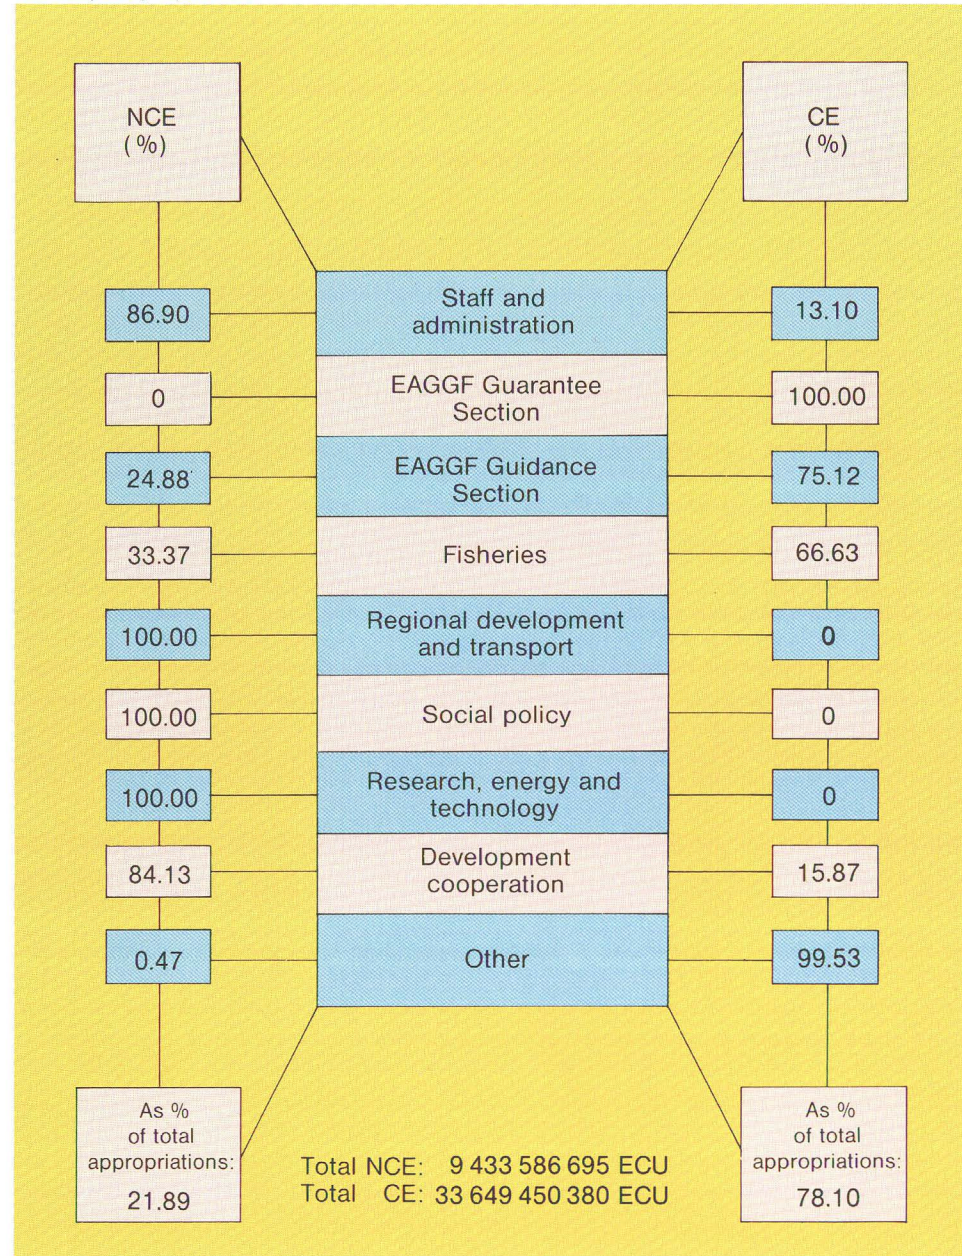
NCE
(%)

CE
(%)

| NCE (%) | | CE (%) |
|---|---|---|
| 86.90 | Staff and administration | 13.10 |
| 0 | EAGGF Guarantee Section | 100.00 |
| 24.88 | EAGGF Guidance Section | 75.12 |
| 33.37 | Fisheries | 66.63 |
| 100.00 | Regional development and transport | 0 |
| 100.00 | Social policy | 0 |
| 100.00 | Research, energy and technology | 0 |
| 84.13 | Development cooperation | 15.87 |
| 0.47 | Other | 99.53 |

As % of total appropriations: 21.89

As % of total appropriations: 78.10

Total NCE: 9 433 586 695 ECU
Total CE: 33 649 450 380 ECU